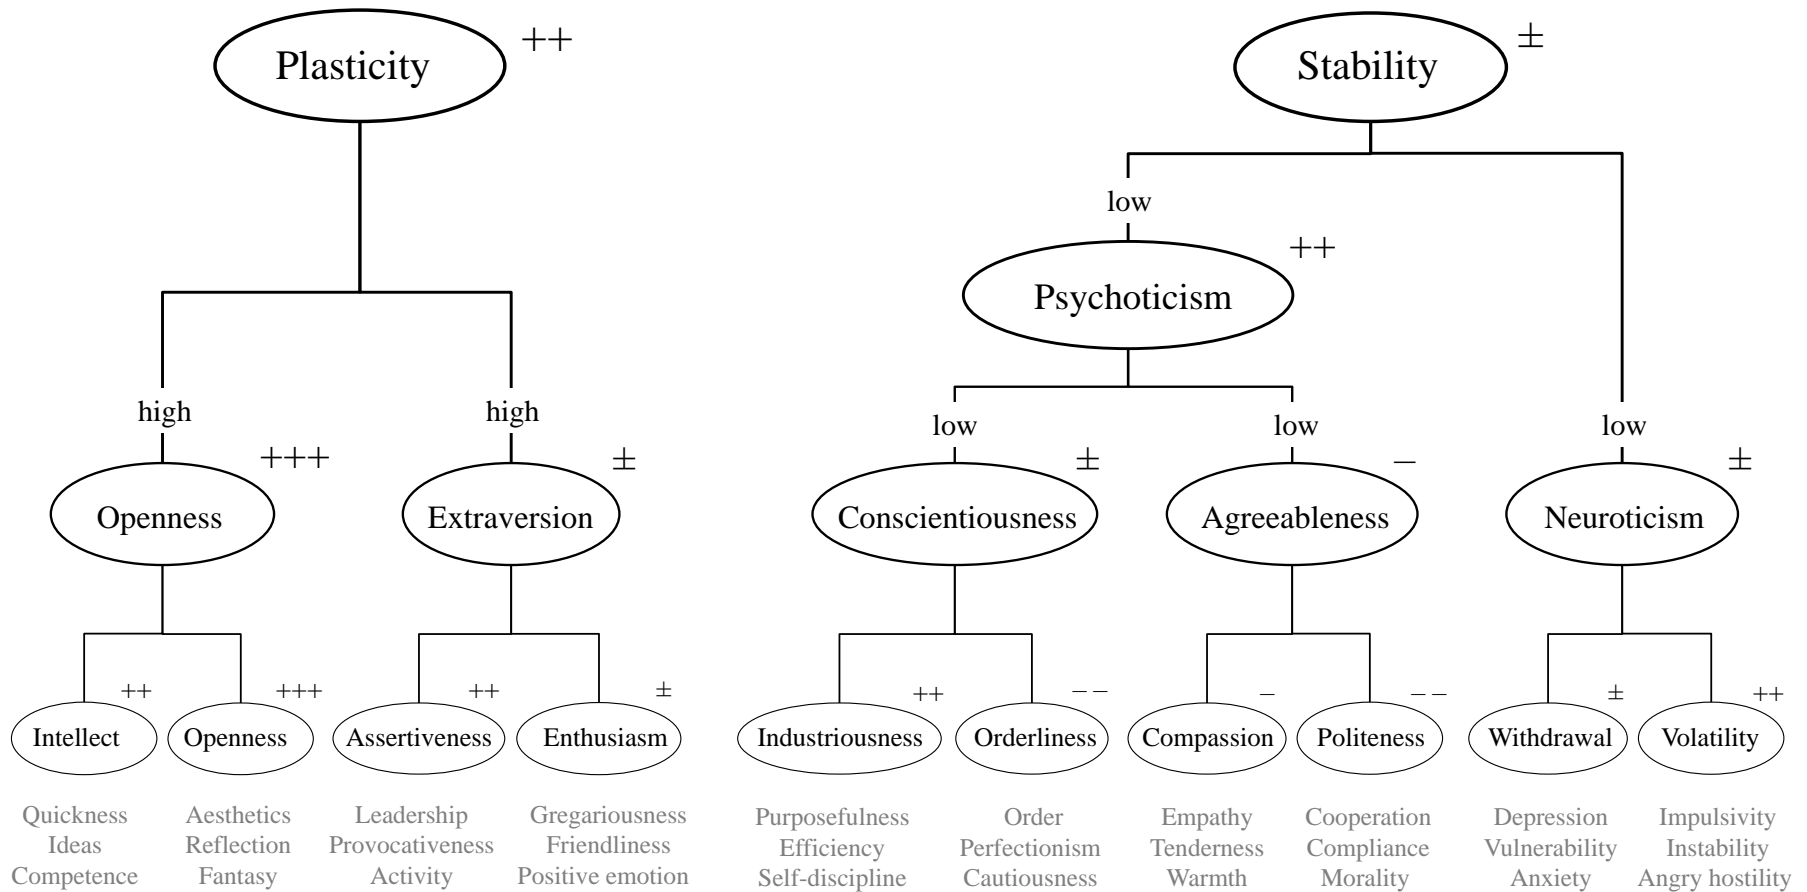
Plasticity ++

high

Openness +++

Intellect ++
Quickness
Ideas
Competence

Openness +++
Aesthetics
Reflection
Fantasy

high

Extraversion ±

Assertiveness ++
Leadership
Provocativeness
Activity

Enthusiasm ±
Gregariousness
Friendliness
Positive emotion

Stability ±

low

Psychoticism ++

low

Conscientiousness ±

Industriousness ++
Purposefulness
Efficiency
Self-discipline

Orderliness – –
Order
Perfectionism
Cautiousness

low

Agreeableness –

Compassion –
Empathy
Tenderness
Warmth

Politeness – –
Cooperation
Compliance
Morality

low

Neuroticism ±

Withdrawal ±
Depression
Vulnerability
Anxiety

Volatility ++
Impulsivity
Instability
Angry hostility